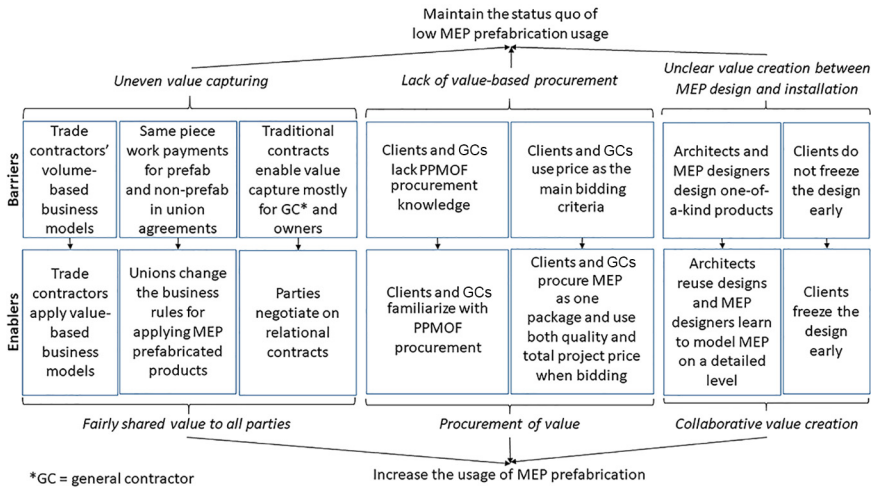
Maintain the status quo of low MEP prefabrication usage

Uneven value capturing

Lack of value-based procurement

Unclear value creation between MEP design and installation

Barriers

Trade contractors' volume-based business models

Same piece work payments for prefab and non-prefab in union agreements

Traditional contracts enable value capture mostly for GC* and owners

Clients and GCs lack PPMOF procurement knowledge

Clients and GCs use price as the main bidding criteria

Architects and MEP designers design one-of-a-kind products

Clients do not freeze the design early

Enablers

Trade contractors apply value-based business models

Unions change the business rules for applying MEP prefabricated products

Parties negotiate on relational contracts

Clients and GCs familiarize with PPMOF procurement

Clients and GCs procure MEP as one package and use both quality and total project price when bidding

Architects reuse designs and MEP designers learn to model MEP on a detailed level

Clients freeze the design early

Fairly shared value to all parties

Procurement of value

Collaborative value creation

*GC = general contractor

Increase the usage of MEP prefabrication